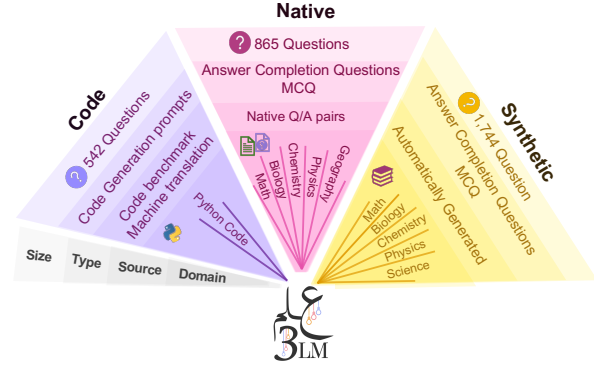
Native

865 Questions

Answer Completion Questions MCQ

Native Q/A pairs

Math
Biology
Chemistry
Physics
Geography

Code

542 Questions

Code Generation prompts

Code benchmark
Machine translation

Python Code

Synthetic

1,744 Question

Answer Completion Questions MCQ

Automatically Generated

Math
Biology
Chemistry
Physics
Science

Size
Type
Source
Domain

علم
3LM